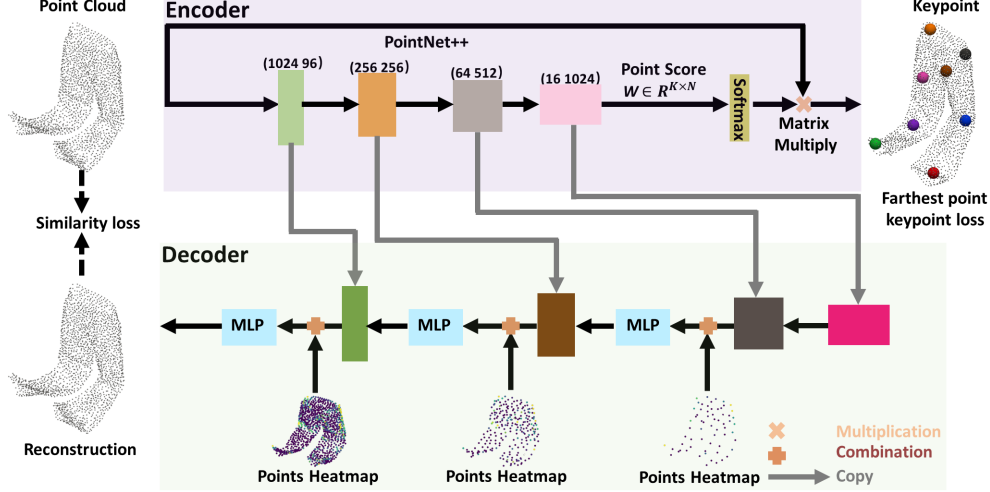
Point Cloud

Encoder

Keypoint

PointNet++

(1024 96)

(256 256)

(64 512)

(16 1024)

Point Score $W \in R^{K \times N}$

Softmax

Matrix Multiply

Similarity loss

Farthest point keypoint loss

Decoder

MLP

MLP

MLP

Reconstruction

Points Heatmap

Points Heatmap

Points Heatmap

Multiplication

Combination

Copy